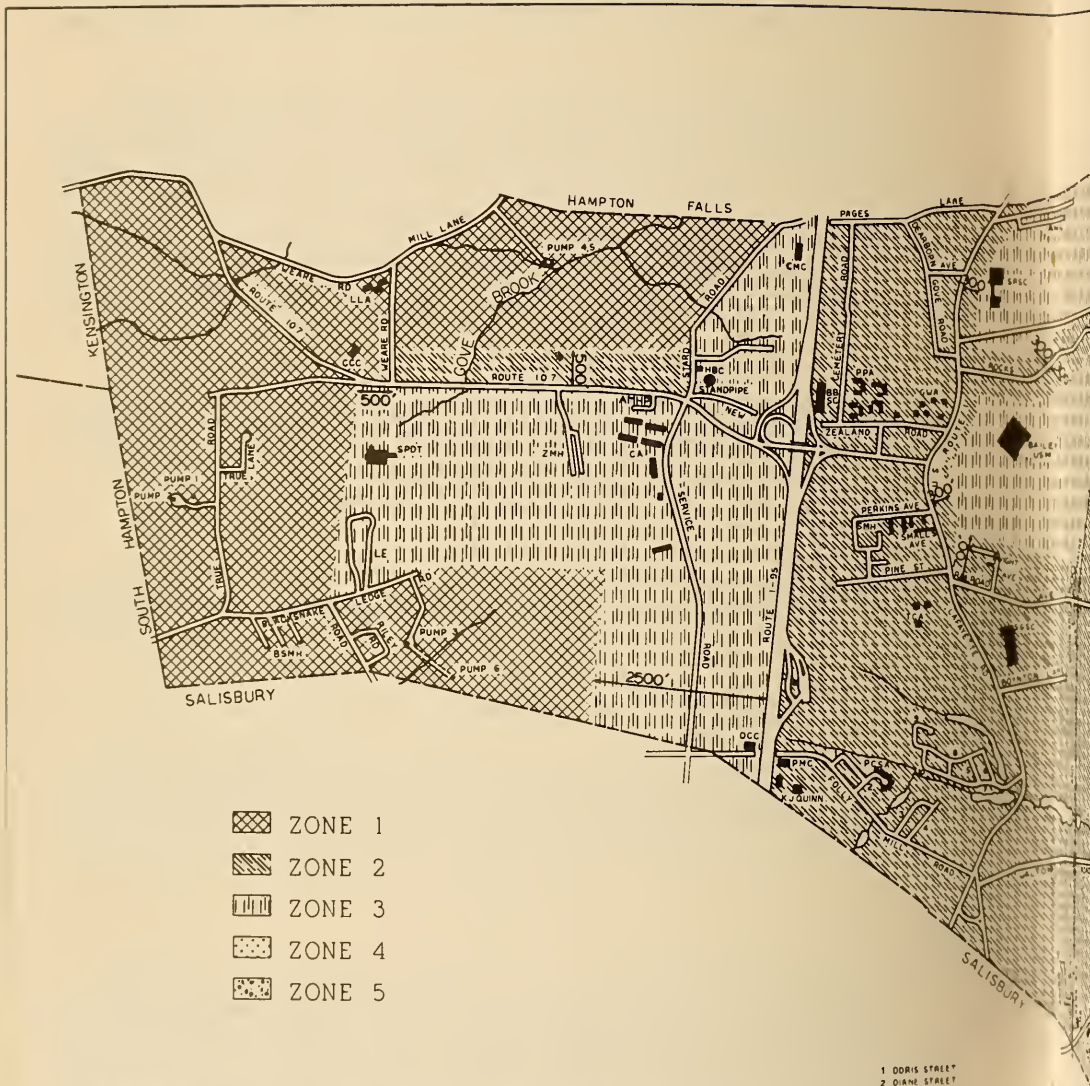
HAMPTON FALLS
PAGES LANE
MILL LANE
PUMP 4,5
CMC
KENSINGTON
WEARE RD
LLA
ROUTE 107
GOVE BROOK
STARD ROAD
CEMETERY ROAD
SRSC
CCC
WEARE RD
500'
HBC
STANDPIPE
BB SC
PPA
500'
ROUTE 107
HHB
NEW
ZEALAND ROAD
BAILEY USM
SPOT
ZMH
CAI
PUMP 1
TRUE LANE
ROAD
HAMPTON
PUMP
SOUTH
LE
SERVICE
ROUTE I-95
PERKINS AVE
SMH
SMALL AVE
PINE ST
TRUE
LEDGE RD.
RATTLESNAKE ROAD
BSMH
PUMP 3
PUMP 6
2500'
SALISBURY
ROAD
OCC
PMC
K J QUINN
PCSA
FOLLY
MILL ROAD
SALISBURY
ZONE 1
ZONE 2
ZONE 3
ZONE 4
ZONE 5
1 DORIS STREET
2 DIANE STREET